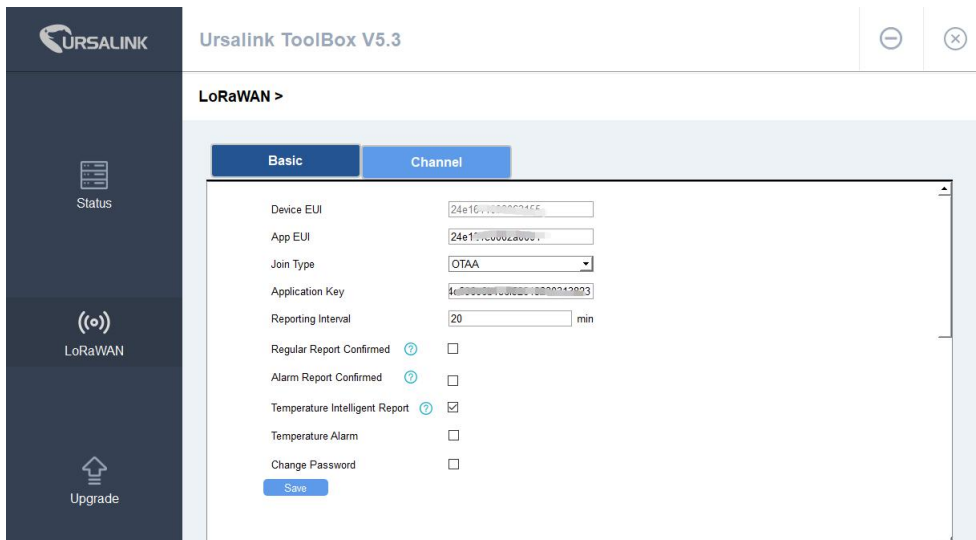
URSALINK

Ursalink ToolBox V5.3

LoRaWAN >

Status

LoRaWAN

Upgrade

Basic

Channel

Device EUI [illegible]

App EUI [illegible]

Join Type OTAA

Application Key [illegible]

Reporting Interval 20 min

Regular Report Confirmed

Alarm Report Confirmed

Temperature Intelligent Report

Temperature Alarm

Change Password

Save